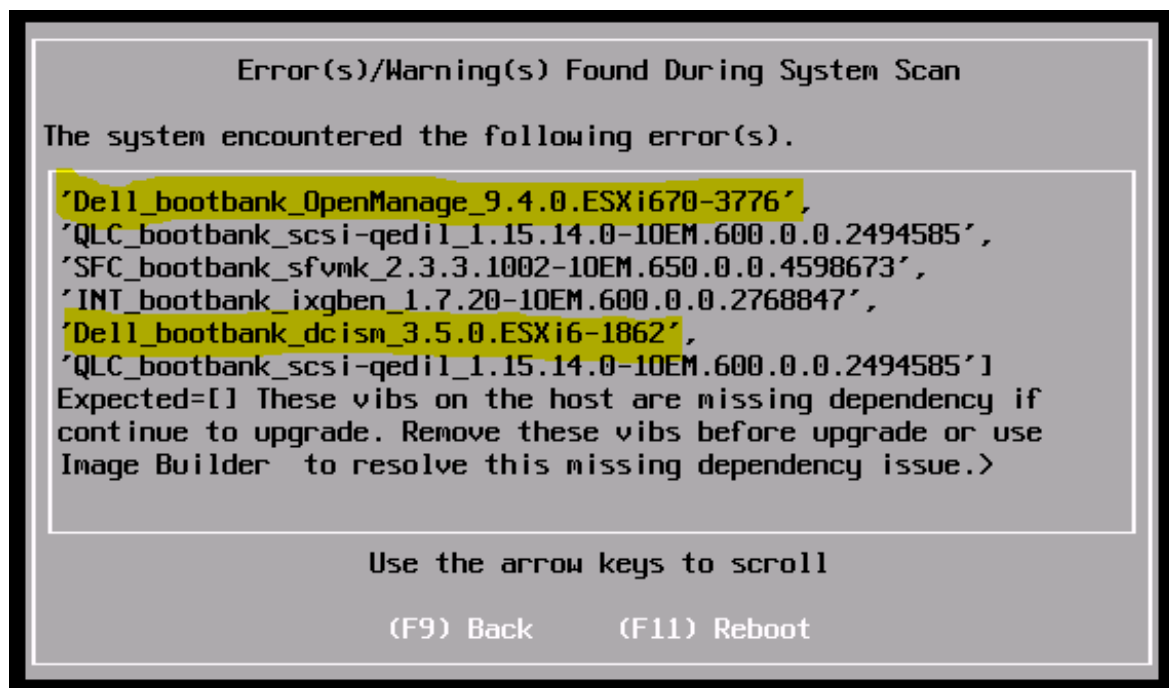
Error(s)/Warning(s) Found During System Scan

The system encountered the following error(s).

'Dell_bootbank_OpenManage_9.4.0.ESXi670-3776', 'QLC_bootbank_scsi-qedil_1.15.14.0-1OEM.600.0.0.2494585', 'SFC_bootbank_sfvmk_2.3.3.1002-1OEM.650.0.0.4598673', 'INT_bootbank_ixgben_1.7.20-1OEM.600.0.0.2768847', 'Dell_bootbank_dcism_3.5.0.ESXi6-1862', 'QLC_bootbank_scsi-qedil_1.15.14.0-1OEM.600.0.0.2494585'] Expected=[] These vibs on the host are missing dependency if continue to upgrade. Remove these vibs before upgrade or use Image Builder to resolve this missing dependency issue.>

Use the arrow keys to scroll

(F9) Back (F11) Reboot